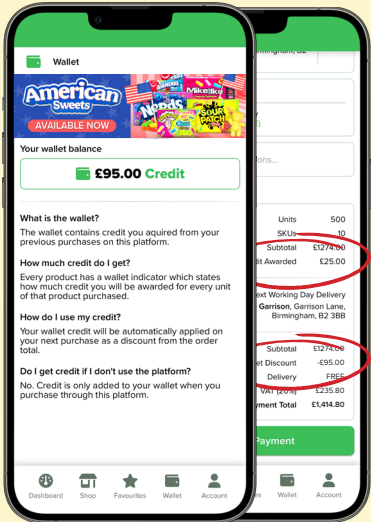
Wallet

American Sweets
AVAILABLE NOW

Nerds
Mike and Ike
SOUR PATCH

Your wallet balance

£95.00 Credit

What is the wallet?
The wallet contains credit you aquired from your previous purchases on this platform.

How much credit do I get?
Every product has a wallet indicator which states how much credit you will be awarded for every unit of that product purchased.

How do I use my credit?
Your wallet credit will be automatically applied on your next purchase as a discount from the order total.

Do I get credit if I don't use the platform?
No. Credit is only added to your wallet when you purchase through this platform.

Dashboard Shop Favourites Wallet Account

Birmingham, B2

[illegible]ons...

Units 500
SKUs 10
Subtotal £1274.00
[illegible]it Awarded £25.00

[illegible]ext Working Day Delivery
Garrison, Garrison Lane, Birmingham, B2 3BB

Subtotal £1274.00
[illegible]t Discount -£95.00
Delivery FREE
VAT (20%) £235.80
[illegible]yment Total £1,414.80

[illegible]Payment

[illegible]es Wallet Account